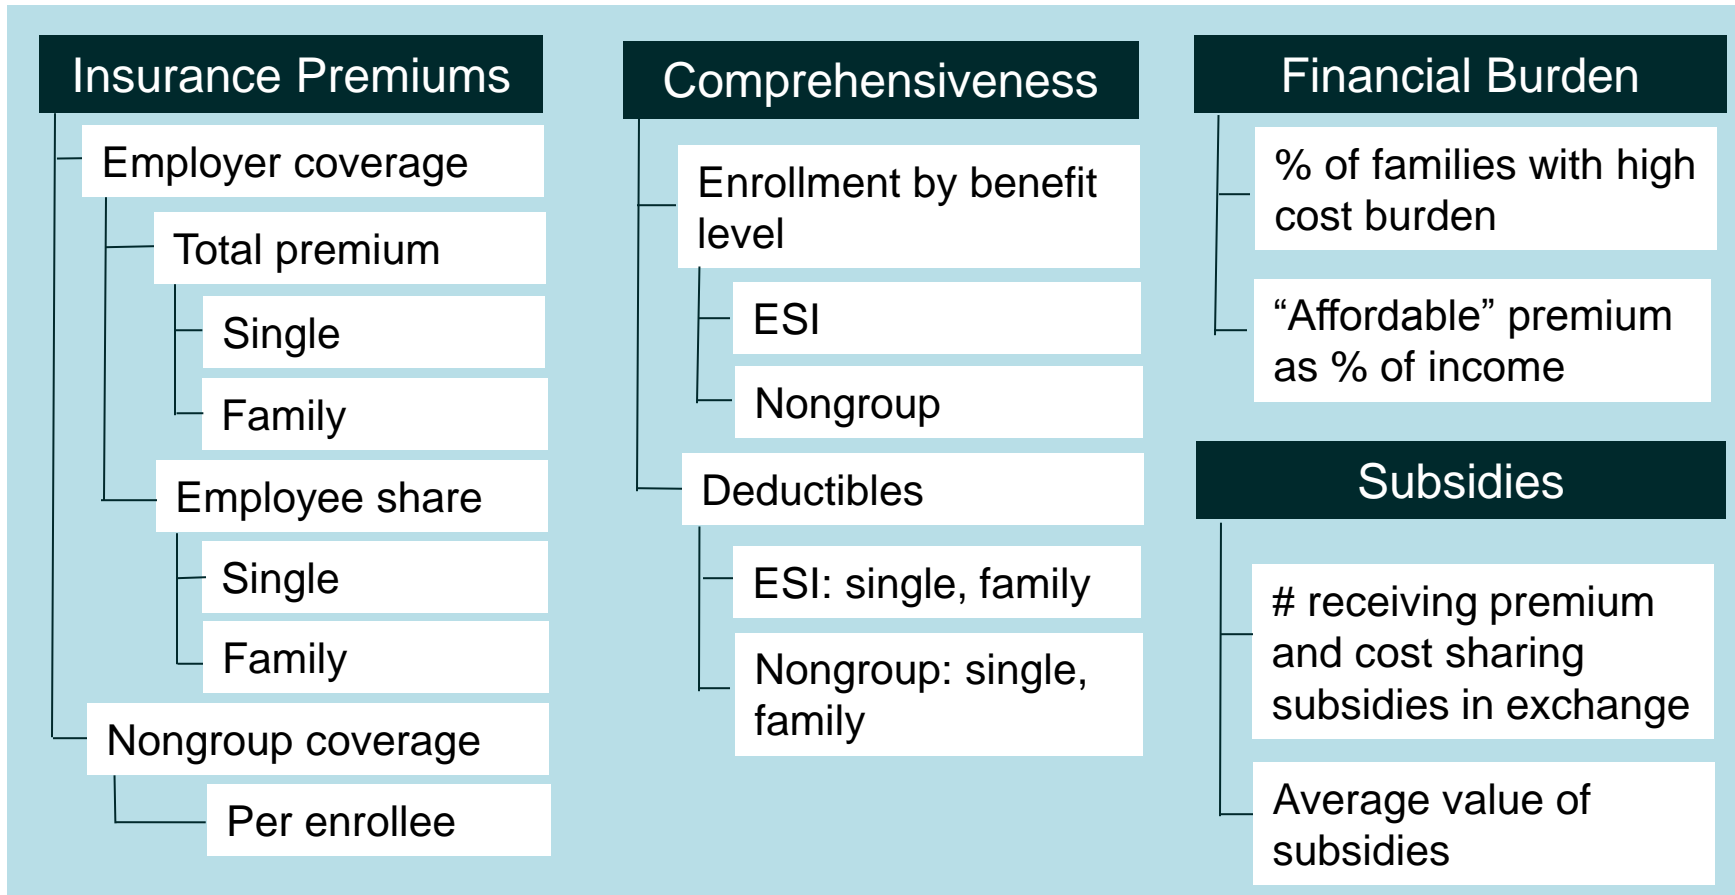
Insurance Premiums

Employer coverage

Total premium

Single

Family

Employee share

Single

Family

Nongroup coverage

Per enrollee

Comprehensiveness

Enrollment by benefit level

ESI

Nongroup

Deductibles

ESI: single, family

Nongroup: single, family

Financial Burden

% of families with high cost burden

“Affordable” premium as % of income

Subsidies

# receiving premium and cost sharing subsidies in exchange

Average value of subsidies